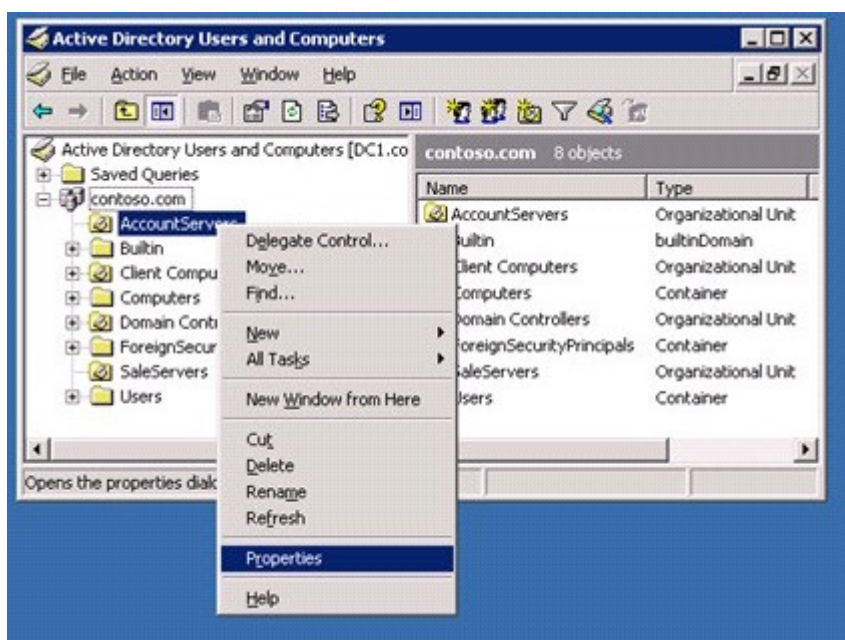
Active Directory Users and Computers

File Action View Window Help

Active Directory Users and Computers [DC1.co
Saved Queries
contoso.com
AccountServers
Builtin
Client Compu
Computers
Domain Contr
ForeignSecur
SaleServers
Users

contoso.com 8 objects

| Name | Type |
|---|---|
| AccountServers | Organizational Unit |
| uiltin | builtinDomain |
| lient Computers | Organizational Unit |
| omputers | Container |
| omain Controllers | Organizational Unit |
| oreignSecurityPrincipals | Container |
| aleServers | Organizational Unit |
| sers | Container |

Delegate Control...
Move...
Find...
New
All Tasks
New Window from Here
Cut
Delete
Rename
Refresh
Properties
Help

Opens the properties dial